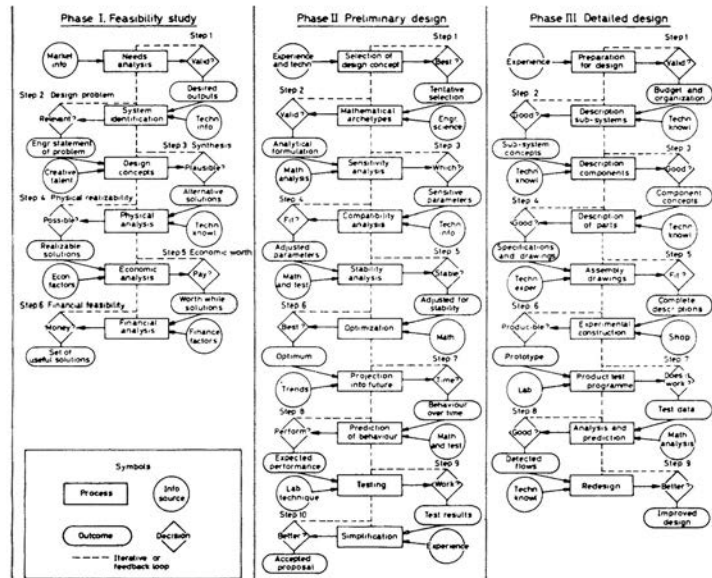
Phase I. Feasibility study

Step 1
Market info
Needs analysis
Valid?
Desired outputs
Step 2 Design problem
Relevant?
System identification
Techn info
Engr statement of problem
Design concepts
Step 3 Synthesis
Plausible?
Creative talent
Alternative solutions
Step 4 Physical realizability
Possible?
Physical analysis
Techn knowl
Realizable solutions
Step 5 Economic worth
Econ factors
Economic analysis
Pay?
Worth while solutions
Step 6 Financial feasibility
Money?
Financial analysis
Finance factors
Set of useful solutions

Symbols
Process
Info source
Outcome
Decision
Iterative or feedback loop

Phase II Preliminary design

Step 1
Experience and techn
Selection of design concept
Best?
Tentative selection
Step 2
Valid?
Mathematical archetypes
Engr science
Analytical formulation
Step 3
Sensitivity analysis
Which?
Math analysis
Sensitive parameters
Step 4
Fit?
Compatibility analysis
Techn info
Adjusted parameters
Step 5
Math and test
Stability analysis
Stable?
Adjusted for stability
Step 6
Best?
Optimization
Math
Optimum
Step 7
Trends
Projection into future
Time?
Behaviour over time
Step 8
Perform?
Prediction of behaviour
Math and test
Expected performance
Step 9
Lab technique
Testing
Work?
Test results
Step 10
Better?
Simplification
Experience
Accepted proposal

Phase III Detailed design

Step 1
Experience
Preparation for design
Valid?
Budget and organization
Step 2
Good?
Description sub-systems
Techn knowl
Sub-system concepts
Step 3
Techn knowl
Description components
Good?
Component concepts
Step 4
Good?
Description of parts
Techn knowl
Specifications and drawings
Step 5
Techn exper
Assembly drawings
Fit?
Complete descriptions
Step 6
Producible?
Experimental construction
Shop
Prototype
Step 7
Lab
Product test programme
Does it work?
Test data
Step 8
Good?
Analysis and prediction
Math analysis
Detected flows
Step 9
Techn knowl
Redesign
Better?
Improved design